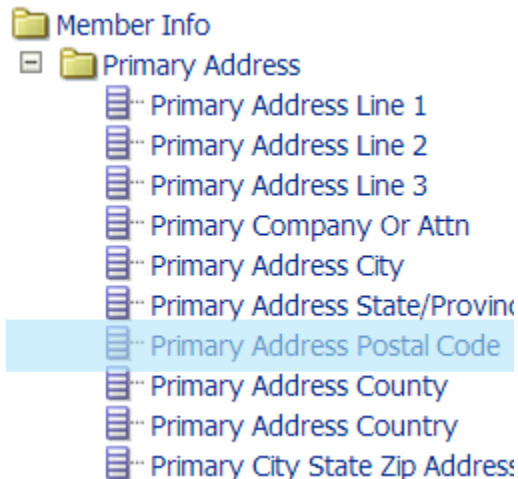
Member Info
Primary Address
Primary Address Line 1
Primary Address Line 2
Primary Address Line 3
Primary Company Or Attn
Primary Address City
Primary Address State/Provinc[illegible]
Primary Address Postal Code
Primary Address County
Primary Address Country
Primary City State Zip Address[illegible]